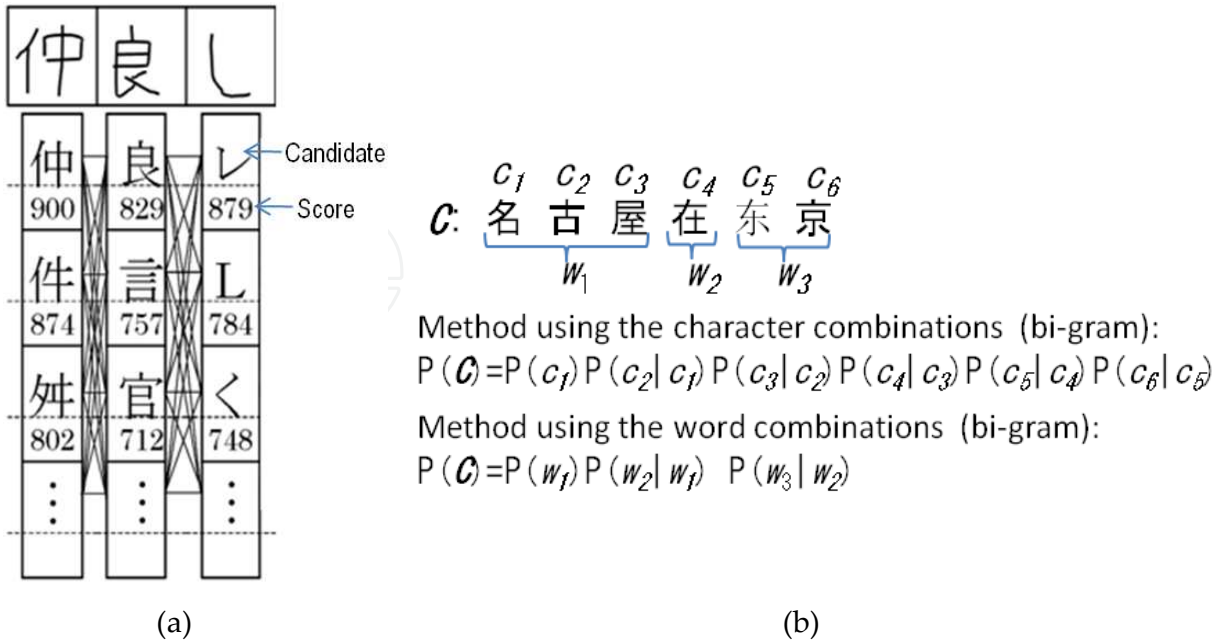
仲 良 し

| 仲 900 | 良 829 | レ 879 |
|---|---|---|
| 件 874 | 言 757 | L 784 |
| 舛 802 | 官 712 | く 748 |
| ⋮ | ⋮ | ⋮ |

Candidate
Score

$c_1$ $c_2$ $c_3$ $c_4$ $c_5$ $c_6$
$C$: 名 古 屋 在 东 京
$w_1$ $w_2$ $w_3$

Method using the character combinations (bi-gram):
$P(C)=P(c_1)P(c_2|c_1)P(c_3|c_2)P(c_4|c_3)P(c_5|c_4)P(c_6|c_5)$

Method using the word combinations (bi-gram):
$P(C)=P(w_1)P(w_2|w_1)\ P(w_3|w_2)$

(a)

(b)